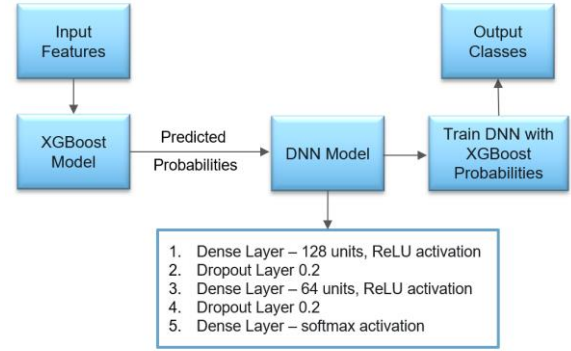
Input Features

XGBoost Model

Predicted Probabilities

DNN Model

Train DNN with XGBoost Probabilities

Output Classes

1. Dense Layer – 128 units, ReLU activation
2. Dropout Layer 0.2
3. Dense Layer – 64 units, ReLU activation
4. Dropout Layer 0.2
5. Dense Layer – softmax activation